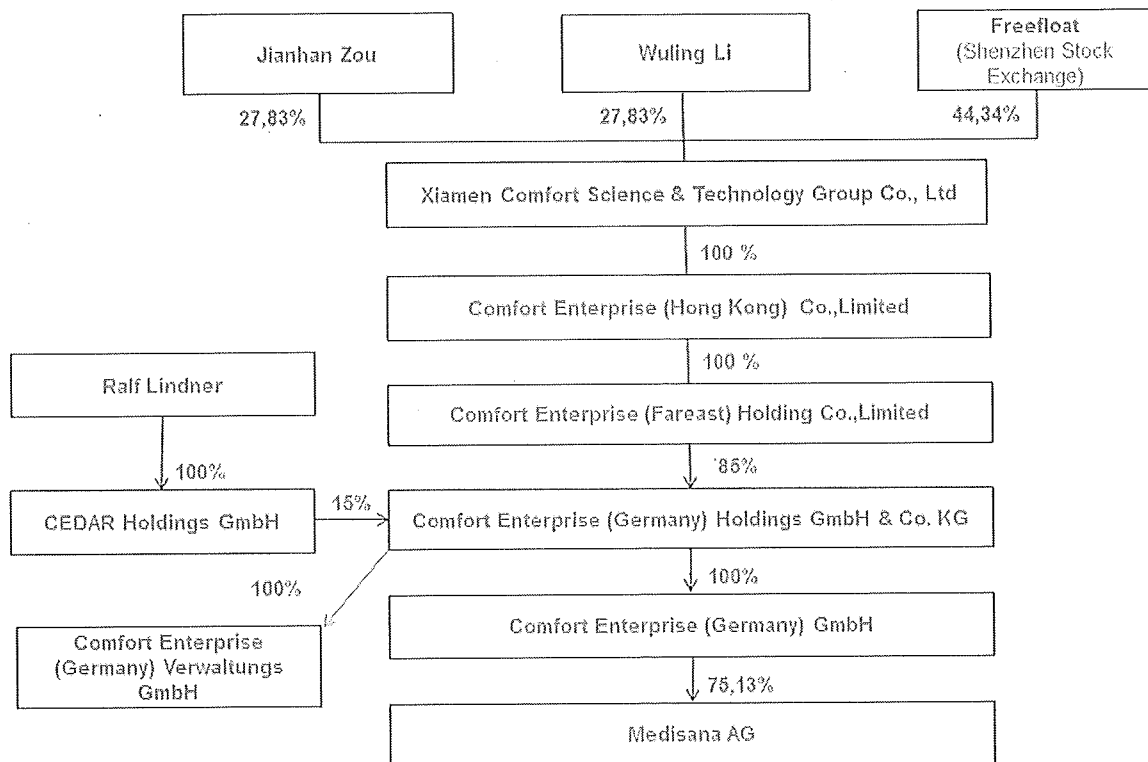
Jianhan Zou

Wuling Li

Freefloat (Shenzhen Stock Exchange)

27,83%

27,83%

44,34%

Xiamen Comfort Science & Technology Group Co., Ltd

100 %

Comfort Enterprise (Hong Kong) Co.,Limited

100 %

Ralf Lindner

Comfort Enterprise (Fareast) Holding Co.,Limited

100%

'85%

CEDAR Holdings GmbH

15%

Comfort Enterprise (Germany) Holdings GmbH & Co. KG

100%

100%

Comfort Enterprise (Germany) Verwaltungs GmbH

Comfort Enterprise (Germany) GmbH

75,13%

Medisana AG